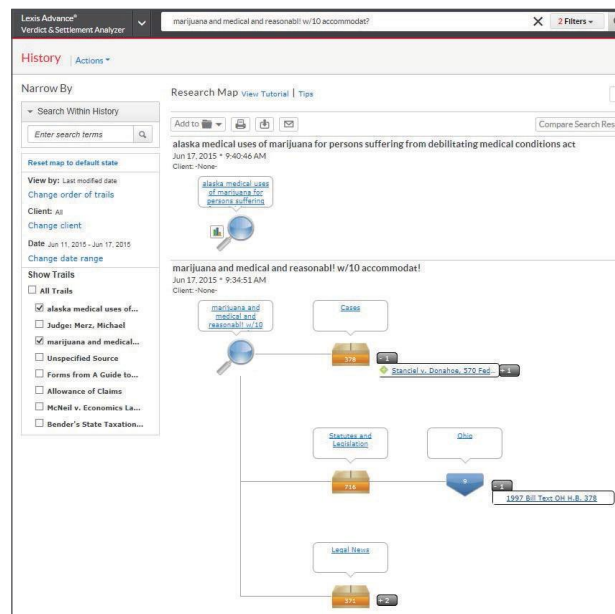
Lexis Advance®
Verdict & Settlement Analyzer

marijuana and medical and reasonabl! w/10 accommodat?

2 Filters

History | Actions

Narrow By

Search Within History

Enter search terms

Reset map to default state

View by: Last modified date
Change order of trails

Client: All
Change client

Date Jun 11, 2015 - Jun 17, 2015
Change date range

Show Trails

All Trails
alaska medical uses of...
Judge: Merz, Michael
marijuana and medical...
Unspecified Source
Forms from A Guide to...
Allowance of Claims
McNeil v. Economics La...
Bender's State Taxation...

Research Map View Tutorial | Tips

Add to

Compare Search Res

alaska medical uses of marijuana for persons suffering from debilitating medical conditions act
Jun 17, 2015 • 9:40:46 AM
Client: -None-

alaska medical uses of marijuana for persons suffering

marijuana and medical and reasonabl! w/10 accommodat!
Jun 17, 2015 • 9:34:51 AM
Client: -None-

marijuana and medical and reasonabl! w/10

Cases

378

1

Stanciel v. Donahoe, 570 Fed...

1

Statutes and Legislation

716

Ohio

1

1997 Bill Text OH H.B. 378

Legal News

2